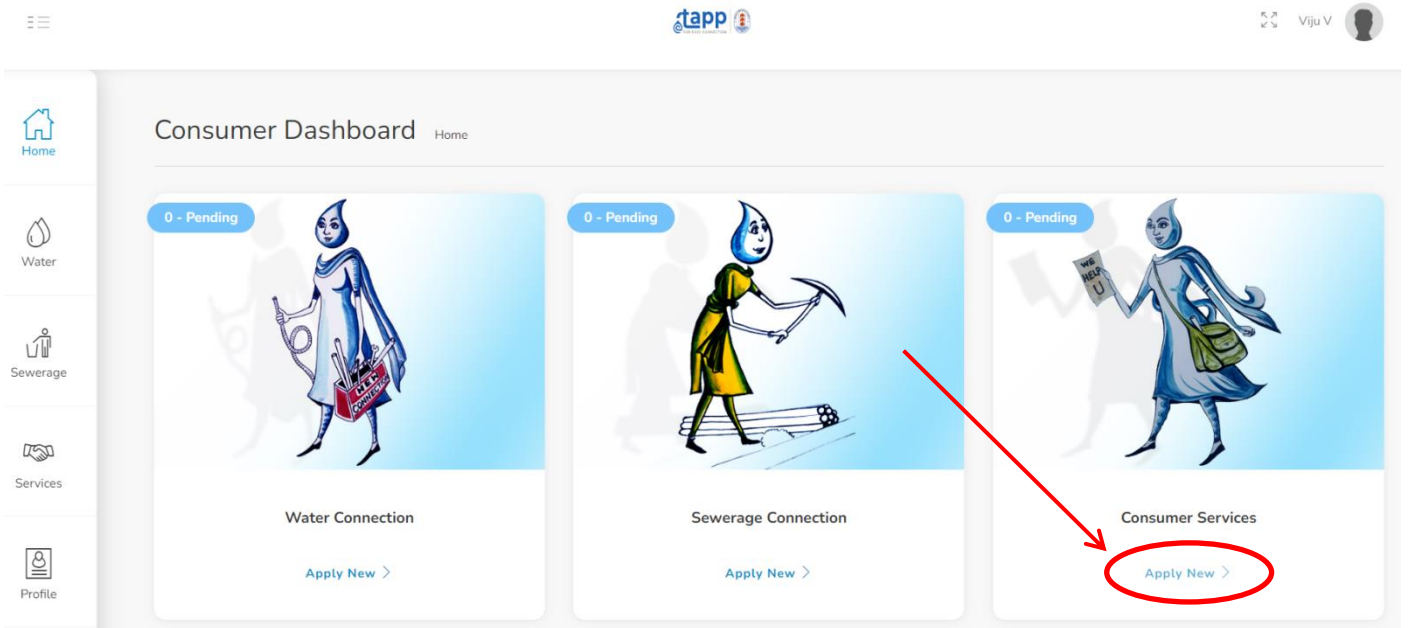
etapp

Viju V

Home

Water

Sewerage

Services

Profile

Consumer Dashboard Home

0 - Pending

NEW CONNECTION

Water Connection

Apply New >

0 - Pending

Sewerage Connection

Apply New >

0 - Pending

WE HELP U

Consumer Services

Apply New >